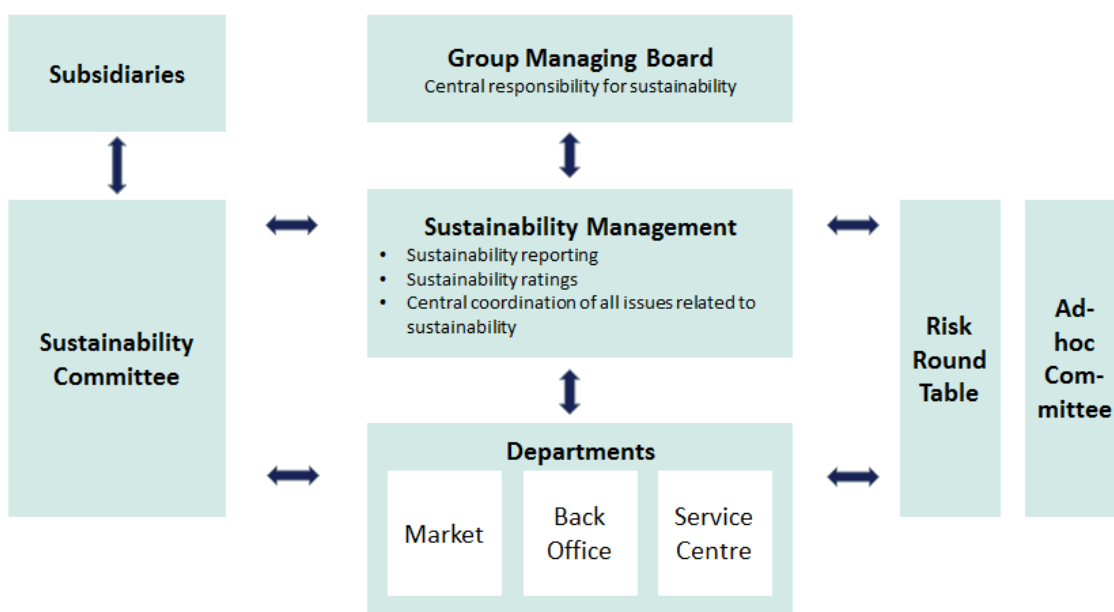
Subsidiaries

Group Managing Board
Central responsibility for sustainability

Sustainability Committee

Sustainability Management
• Sustainability reporting
• Sustainability ratings
• Central coordination of all issues related to sustainability

Risk Round Table

Ad-hoc Committee

Departments

Market

Back Office

Service Centre